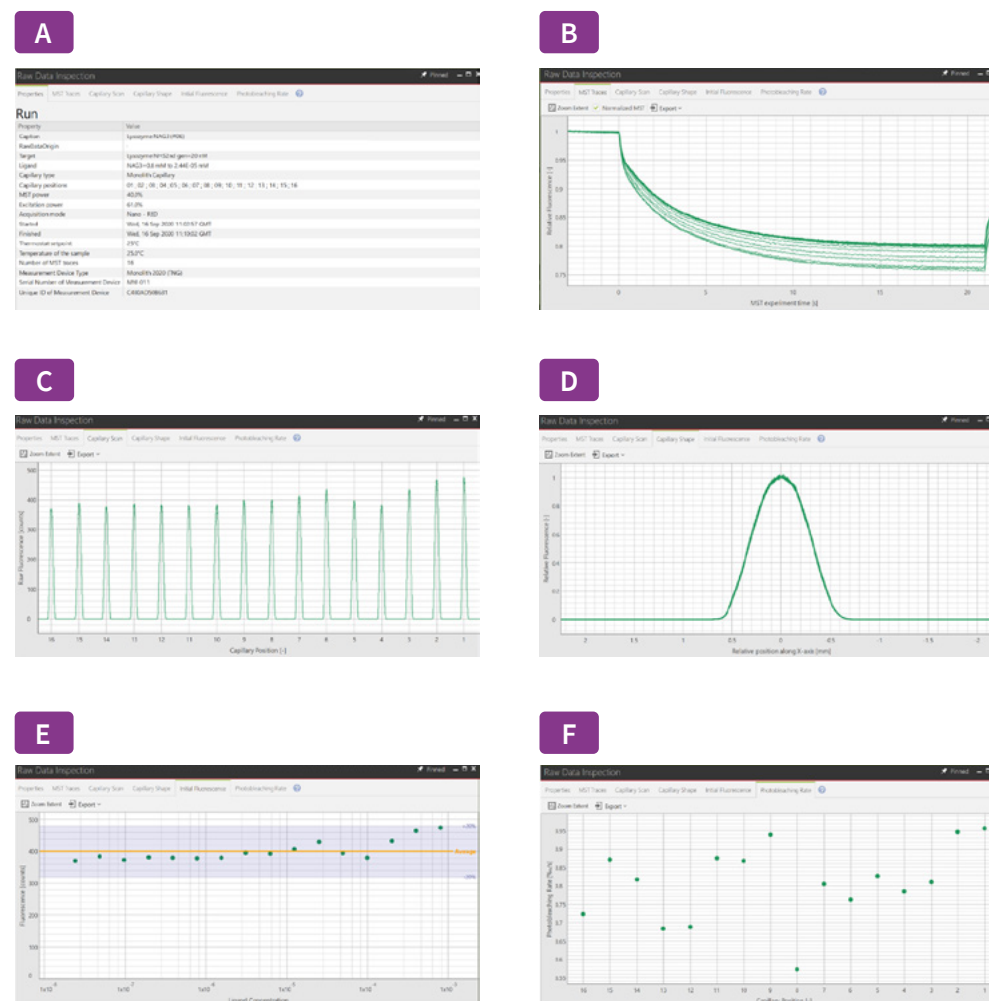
A

Raw Data Inspection

Pinned

Properties MST Traces Capillary Scan Capillary Shape Initial Fluorescence Photobleaching Rate

Run

| Property | Value |
|---|---|
| Caption | Lysozyme:NAG3 (RKS) |
| RawDataOrigin | |
| Target | Lysozyme:NHS-Red gen=20 nM |
| Ligand | NAG3=3,6 mM to 2,44E-05 mM |
| Capillary type | Monolith Capillary |
| Capillary positions | 01 ; 02 ; 03 ; 04 ; 05 ; 06 ; 07 ; 08 ; 09 ; 10 ; 11 ; 12 ; 13 ; 14 ; 15 ; 16 |
| MST power | 40.0% |
| Excitation power | 61.0% |
| Acquisition mode | Nano – RED |
| Started | Wed, 16 Sep 2020 11:03:57 GMT |
| Finished | Wed, 16 Sep 2020 11:10:02 GMT |
| Thermostat setpoint | 25°C |
| Temperature of the sample | 25.2°C |
| Number of MST traces | 16 |
| Measurement Device Type | Monolith 2020 (TNG) |
| Serial Number of Measurement Device | MM-011 |
| Unique ID of Measurement Device | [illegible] |

B

Raw Data Inspection

Pinned

Properties MST Traces Capillary Scan Capillary Shape Initial Fluorescence Photobleaching Rate

Zoom Extent Normalized MST Export

1
0.95
0.9
0.85
0.8
0.75

Relative Fluorescence [-]

0 5 10 15 20

MST experiment time [s]

C

Raw Data Inspection

Pinned

Properties MST Traces Capillary Scan Capillary Shape Initial Fluorescence Photobleaching Rate

Zoom Extent Export

500
400
300
200
100
0

Raw Fluorescence [counts]

16 15 14 13 12 11 10 9 8 7 6 5 4 3 2 1

Capillary Position [-]

D

Raw Data Inspection

Pinned

Properties MST Traces Capillary Scan Capillary Shape Initial Fluorescence Photobleaching Rate

Zoom Extent Export

1
0.8
0.6
0.4
0.2
0

Relative Fluorescence [-]

2 1.5 1 0.5 0 -0.5 -1 -1.5 -2

Relative position along X-axis [mm]

E

Raw Data Inspection

Pinned

Properties MST Traces Capillary Scan Capillary Shape Initial Fluorescence Photobleaching Rate

Zoom Extent Export

500
400
300
200
100
0

Fluorescence [counts]

+20%
Average
-20%

$1e10^{-8}$ $1e10^{-7}$ $1e10^{-6}$ $1e10^{-5}$ $1e10^{-4}$ $1e10^{-3}$

Ligand Concentration

F

Raw Data Inspection

Pinned

Properties MST Traces Capillary Scan Capillary Shape Initial Fluorescence Photobleaching Rate

Zoom Extent Export

0.95
0.9
0.85
0.8
0.75
0.7
0.65
0.6
0.55

Photobleaching Rate [%/s]

16 15 14 13 12 11 10 9 8 7 6 5 4 3 2 1

Capillary Position [-]